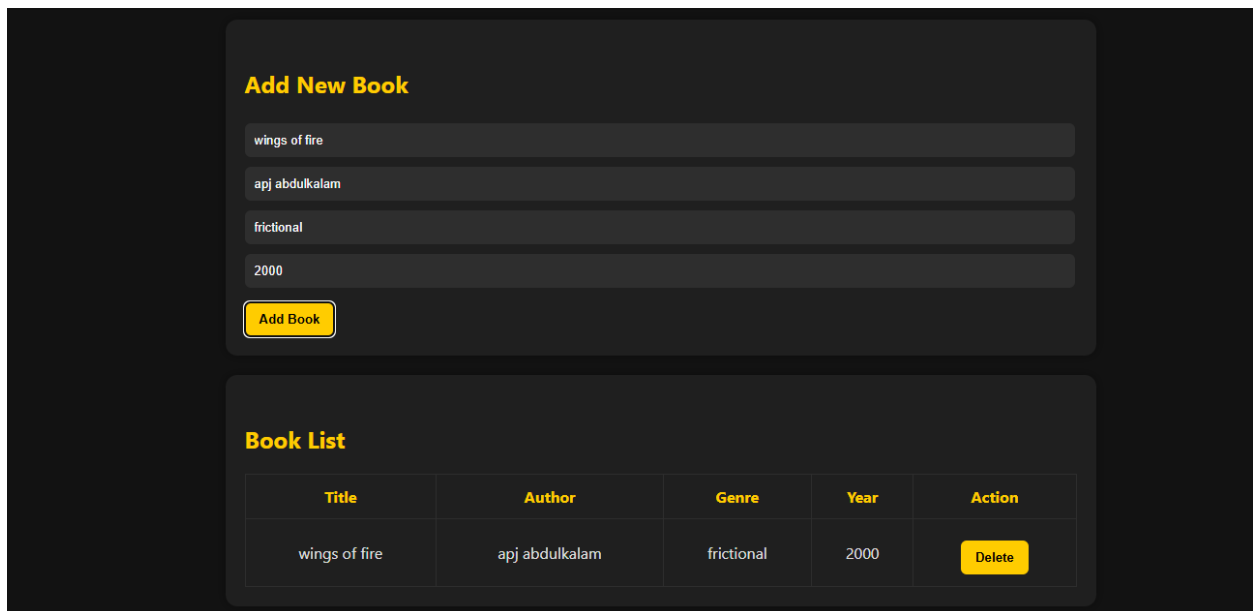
Add New Book

wings of fire

apj abdulkalam

frictional

2000

Add Book

Book List

| Title | Author | Genre | Year | Action |
|---|---|---|---|---|
| wings of fire | apj abdulkalam | frictional | 2000 | Delete |